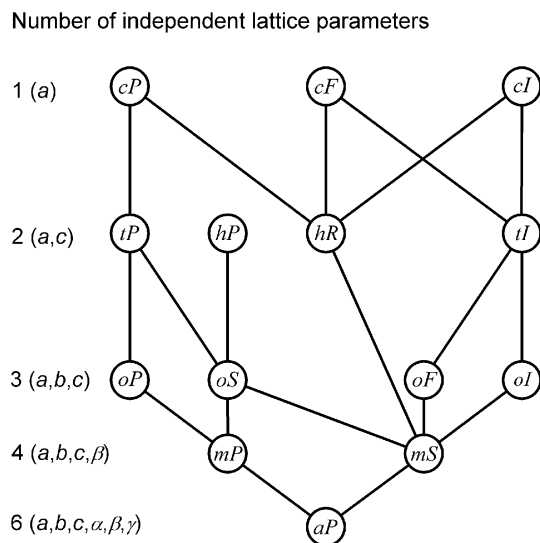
Number of independent lattice parameters

1 ($a$)

$cP$ $cF$ $cI$

2 ($a$,$c$)

$tP$ $hP$ $hR$ $tI$

3 ($a$,$b$,$c$)

$oP$ $oS$ $oF$ $oI$

4 ($a$,$b$,$c$,$\beta$)

$mP$ $mS$

6 ($a$,$b$,$c$,$\alpha$,$\beta$,$\gamma$)

$aP$